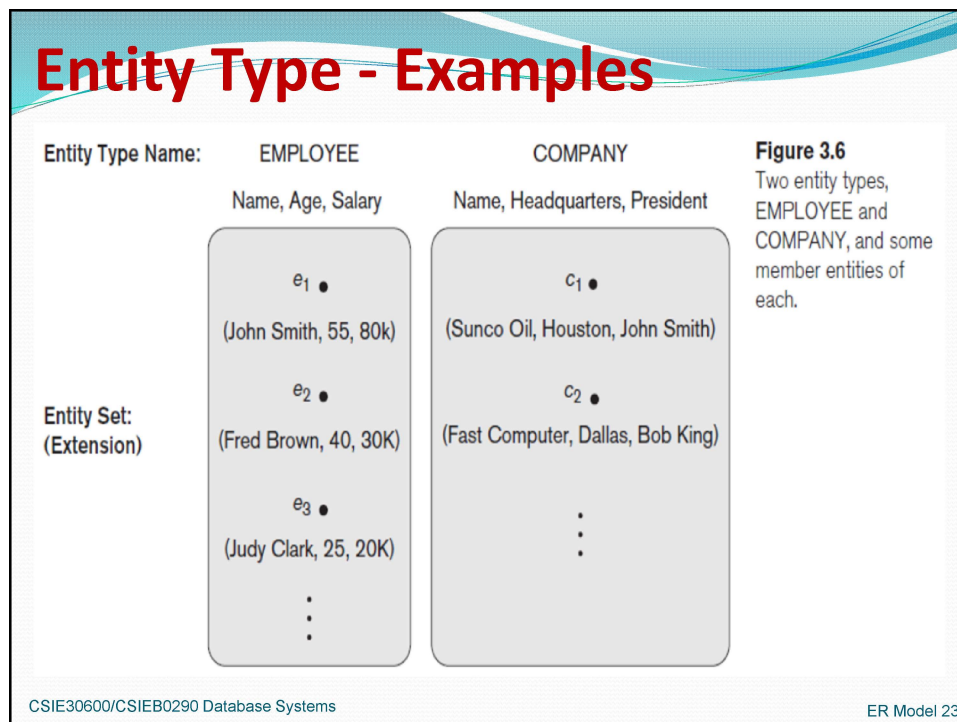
Entity Type - Examples

Entity Type Name: EMPLOYEE COMPANY

Name, Age, Salary Name, Headquarters, President

Entity Set: (Extension)

$e_1$ •
(John Smith, 55, 80k)
$e_2$ •
(Fred Brown, 40, 30K)
$e_3$ •
(Judy Clark, 25, 20K)
⋮

$c_1$ •
(Sunco Oil, Houston, John Smith)
$c_2$ •
(Fast Computer, Dallas, Bob King)
⋮

Figure 3.6
Two entity types, EMPLOYEE and COMPANY, and some member entities of each.

CSIE30600/CSIEB0290 Database Systems

ER Model 23